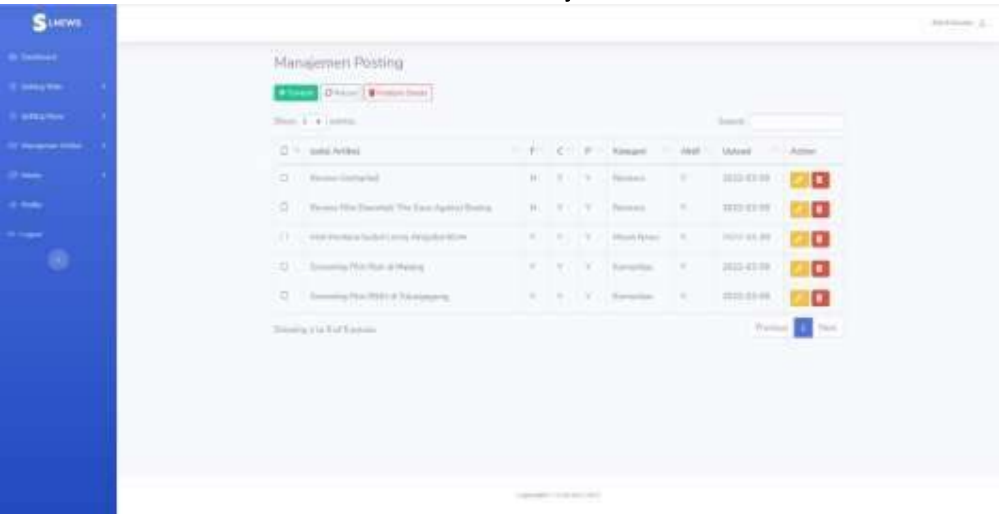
S NEWS

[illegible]
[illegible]
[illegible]
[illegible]
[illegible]
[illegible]
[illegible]

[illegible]

Manajemen Posting

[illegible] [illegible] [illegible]

Show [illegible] entries

Search:

| | Judul Artikel | F | C | P | Kategori | Aktif | Upload | Action |
|---|---|---|---|---|---|---|---|---|
| | Review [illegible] | N | Y | Y | Reviews | Y | 2022-03-09 | |
| | Review Film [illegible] The Case Against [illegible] | N | Y | Y | Reviews | Y | 2022-03-09 | |
| | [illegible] | Y | Y | Y | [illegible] | Y | 2022-03-09 | |
| | Screening Film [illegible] di Malang | Y | Y | Y | Komunitas | Y | 2022-03-09 | |
| | Screening Film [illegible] di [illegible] | Y | Y | Y | Komunitas | Y | 2022-03-09 | |

Showing 1 to 5 of 5 entries

Previous 1 Next

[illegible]